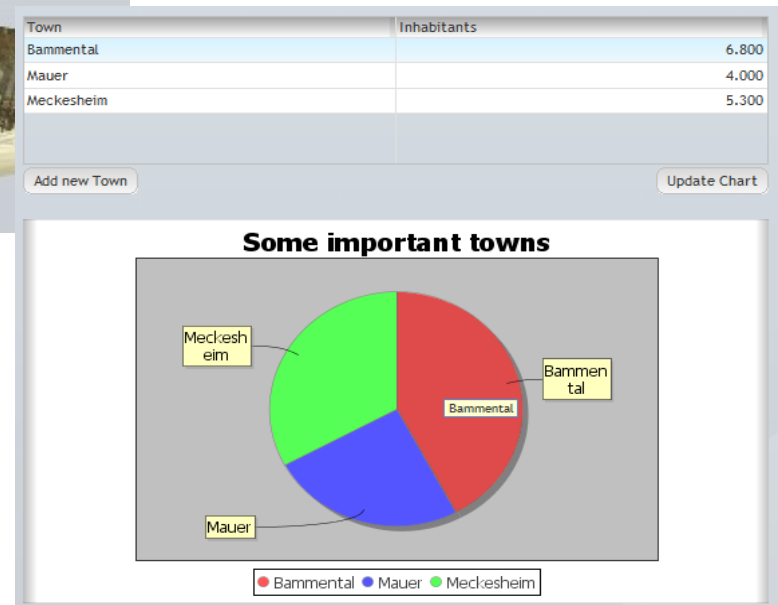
| Town | Inhabitants |
|---|---|
| Bammental | 6.800 |
| Mauer | 4.000 |
| Meckesheim | 5.300 |

Add new Town

Update Chart

Some important towns

Meckesh eim

Bammen tal

Bammental

Mauer

Bammental Mauer Meckesheim